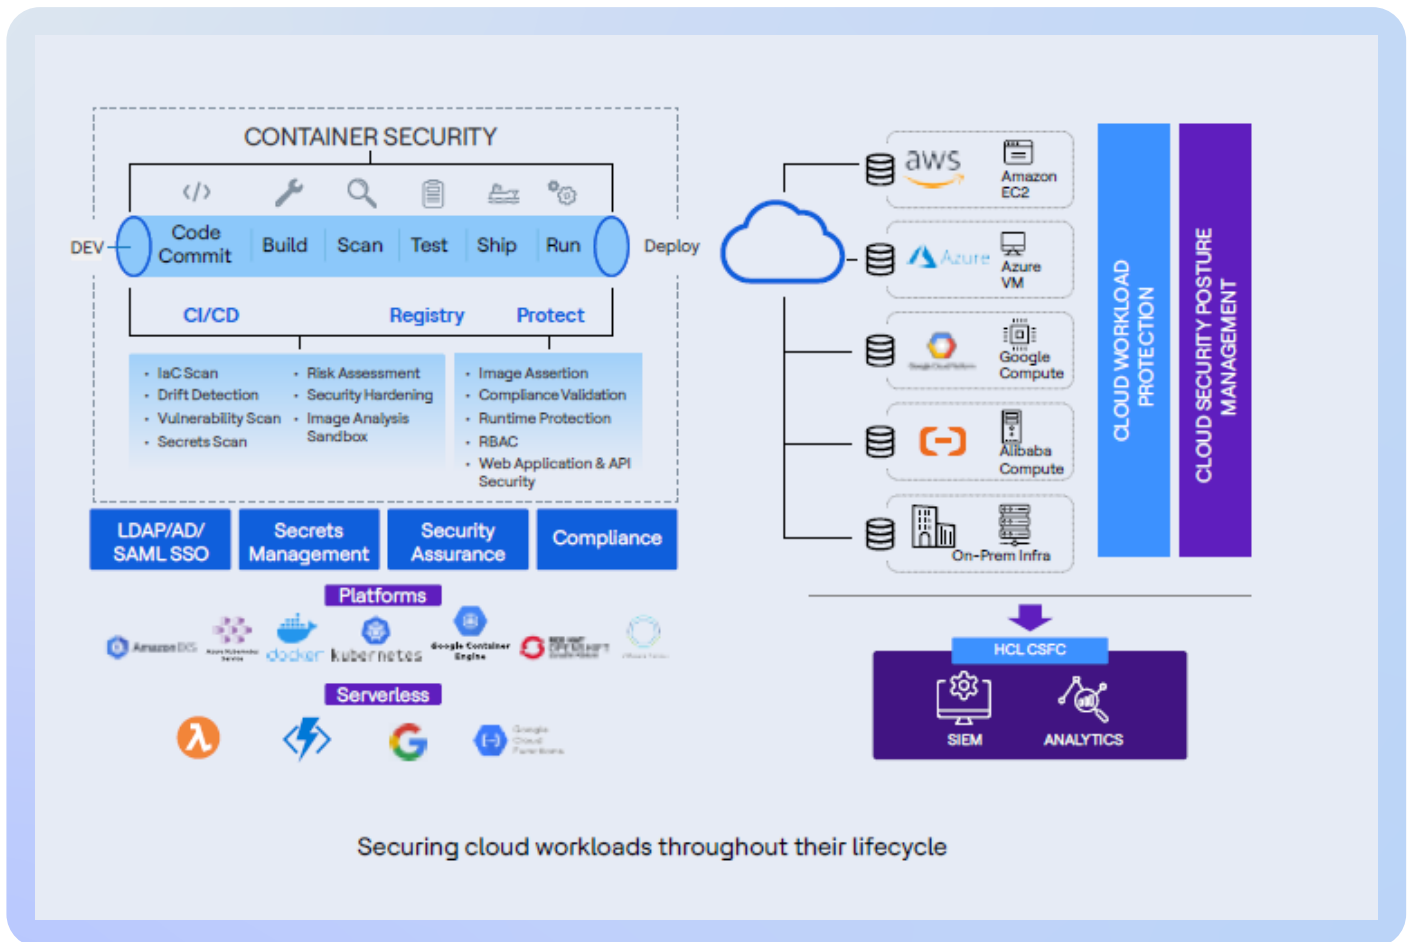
CONTAINER SECURITY

DEV

Code Commit

Build

Scan

Test

Ship

Run

Deploy

CI/CD

Registry

Protect

- IaC Scan
- Drift Detection
- Vulnerability Scan
- Secrets Scan

- Risk Assessment
- Security Hardening
- Image Analysis Sandbox

- Image Assertion
- Compliance Validation
- Runtime Protection
- RBAC
- Web Application & API Security

LDAP/AD/ SAML SSO

Secrets Management

Security Assurance

Compliance

Platforms

Amazon EKS

docker

kubernetes

Google Container Engine

Serverless

aws

Amazon EC2

Azure

Azure VM

Google Compute

Alibaba Compute

On-Prem Infra

CLOUD WORKLOAD PROTECTION

CLOUD SECURITY POSTURE MANAGEMENT

HCL CSFC

SIEM

ANALYTICS

Securing cloud workloads throughout their lifecycle